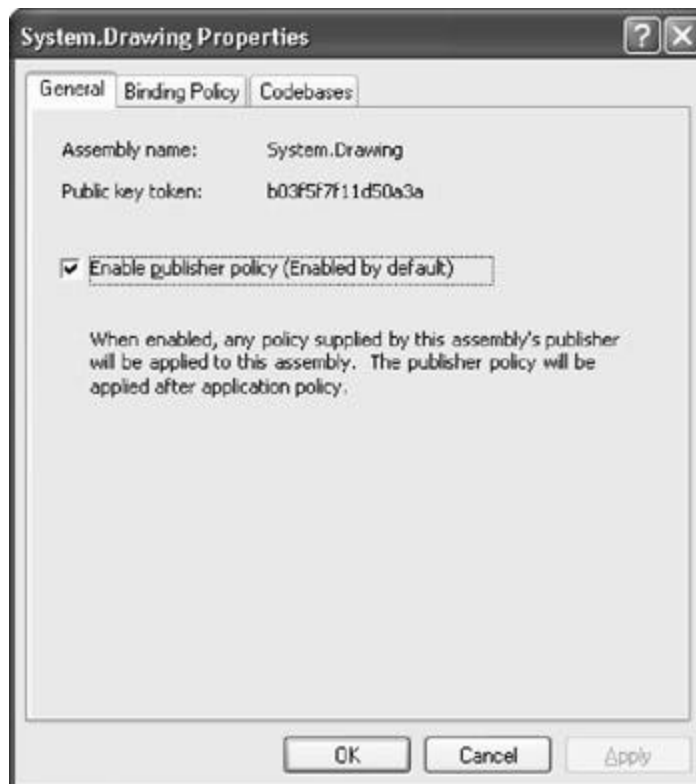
System.Drawing Properties

General | Binding Policy | Codebases

Assembly name: System.Drawing

Public key token: b03f5f7f11d50a3a

Enable publisher policy (Enabled by default)

When enabled, any policy supplied by this assembly's publisher will be applied to this assembly. The publisher policy will be applied after application policy.

OK | Cancel | Apply